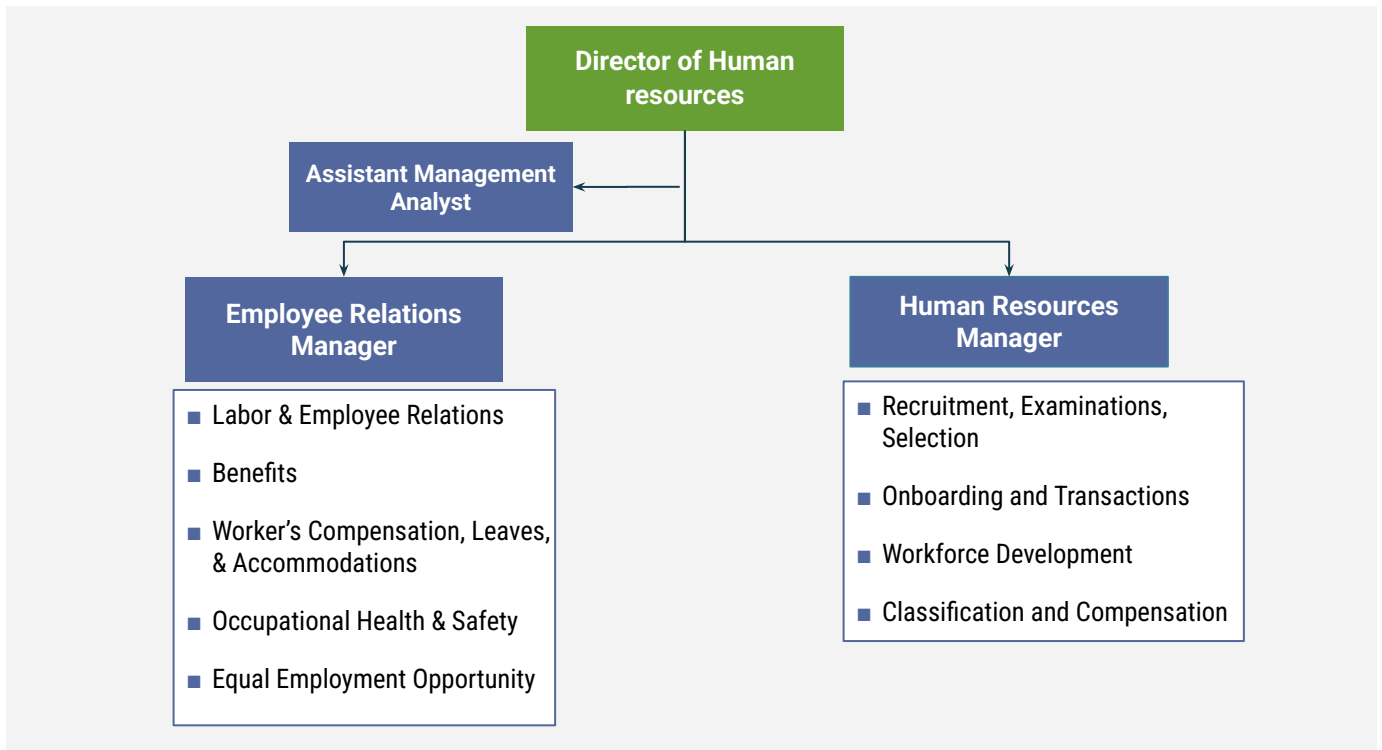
Director of Human resources

Assistant Management Analyst

Employee Relations Manager

- Labor & Employee Relations
- Benefits
- Worker’s Compensation, Leaves, & Accommodations
- Occupational Health & Safety
- Equal Employment Opportunity

Human Resources Manager

- Recruitment, Examinations, Selection
- Onboarding and Transactions
- Workforce Development
- Classification and Compensation